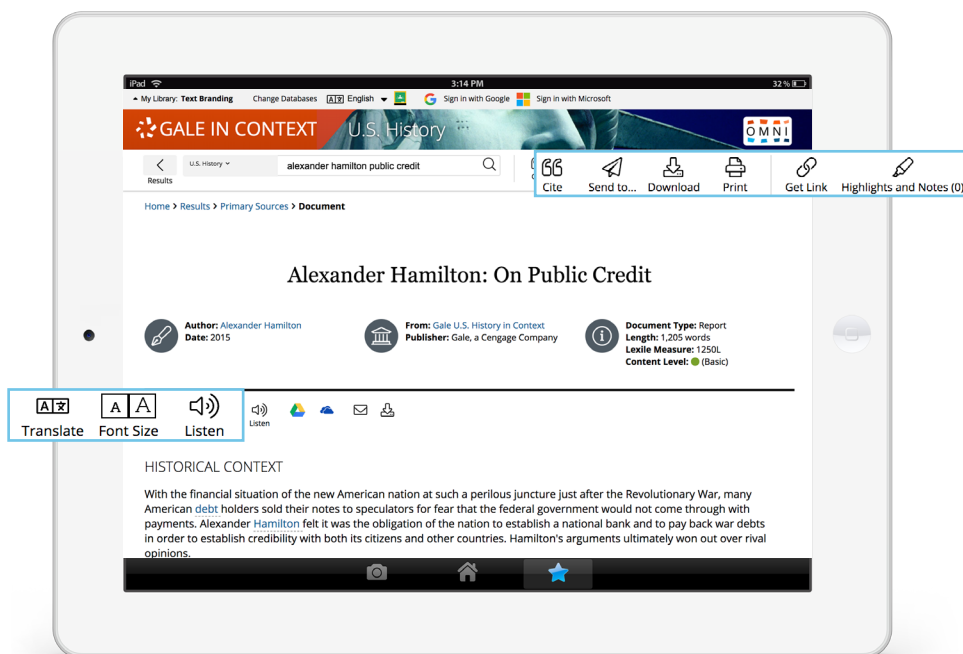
iPad 3:14 PM 32 %

My Library: Text Branding Change Databases English Sign in with Google Sign in with Microsoft

GALE IN CONTEXT U.S. History OMNI

Results U.S. History alexander hamilton public credit

Cite Send to... Download Print Get Link Highlights and Notes (0)

Home > Results > Primary Sources > Document

Alexander Hamilton: On Public Credit

Author: Alexander Hamilton
Date: 2015

From: Gale U.S. History in Context
Publisher: Gale, a Cengage Company

Document Type: Report
Length: 1,205 words
Lexile Measure: 1250L
Content Level: (Basic)

Translate Font Size Listen

Listen

HISTORICAL CONTEXT

With the financial situation of the new American nation at such a perilous juncture just after the Revolutionary War, many American debt holders sold their notes to speculators for fear that the federal government would not come through with payments. Alexander Hamilton felt it was the obligation of the nation to establish a national bank and to pay back war debts in order to establish credibility with both its citizens and other countries. Hamilton's arguments ultimately won out over rival opinions.